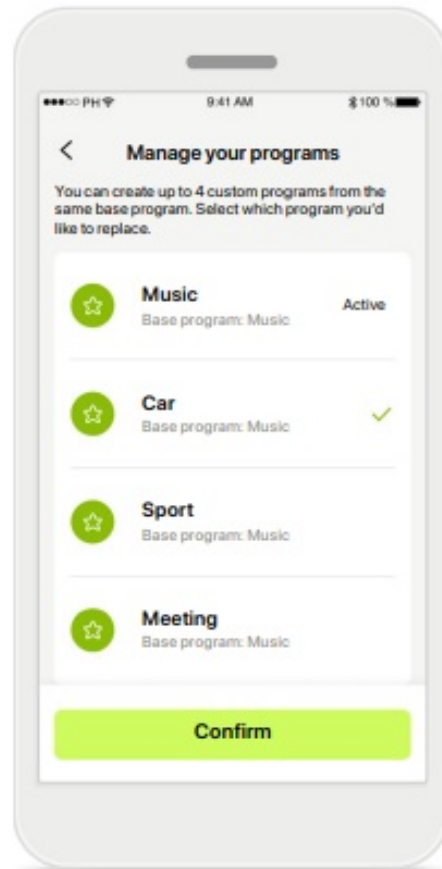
●●●○○ PH
9:41 AM
100 %

<
Manage your programs

You can create up to 4 custom programs from the same base program. Select which program you'd like to replace.

Music
Base program: Music
Active

Car
Base program: Music

Sport
Base program: Music

Meeting
Base program: Music

Confirm